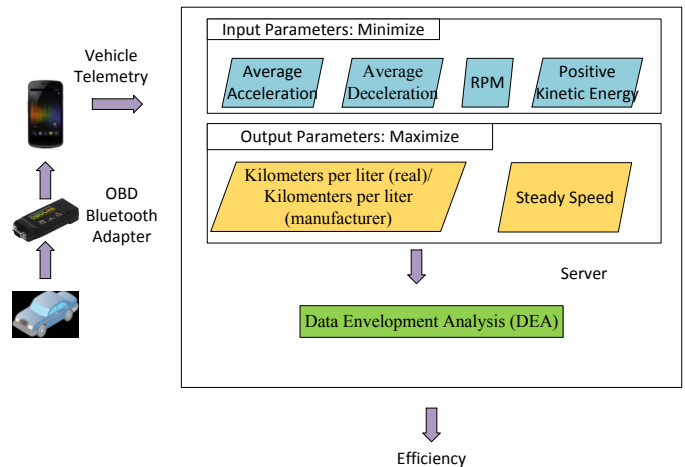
Vehicle Telemetry

OBD Bluetooth Adapter

Input Parameters: Minimize

Average Acceleration

Average Deceleration

RPM

Positive Kinetic Energy

Output Parameters: Maximize

Kilometers per liter (real)/ Kilomenters per liter (manufacturer)

Steady Speed

Server

Data Envelopment Analysis (DEA)

Efficiency